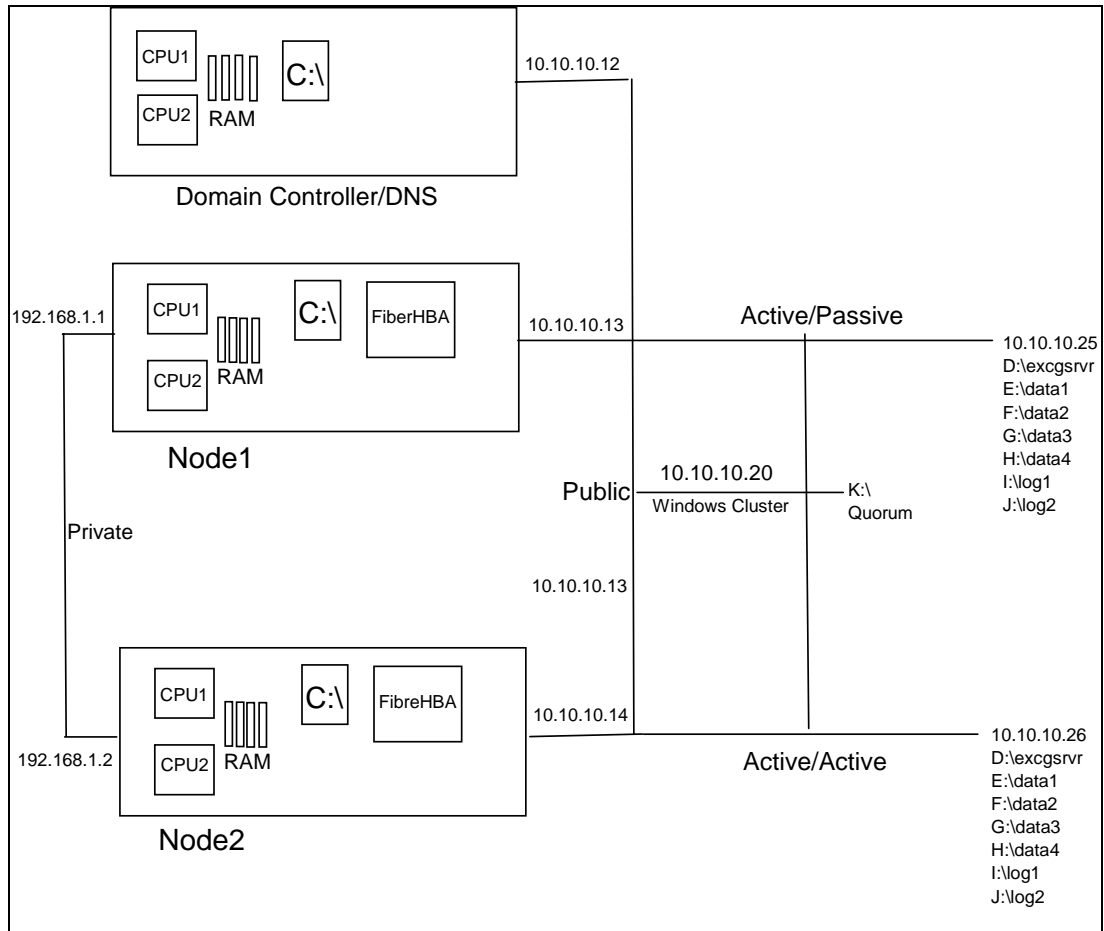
CPU1
CPU2
RAM
C:\
10.10.10.12
Domain Controller/DNS

192.168.1.1
CPU1
CPU2
RAM
C:\
FiberHBA
10.10.10.13
Active/Passive
10.10.10.25
D:\excgsrvr
E:\data1
F:\data2
G:\data3
H:\data4
I:\log1
J:\log2
Node1

10.10.10.20
Public
Windows Cluster
K:\
Quorum
Private
10.10.10.13

CPU1
CPU2
RAM
C:\
FibreHBA
10.10.10.14
192.168.1.2
Active/Active
10.10.10.26
D:\excgsrvr
E:\data1
F:\data2
G:\data3
H:\data4
I:\log1
J:\log2
Node2